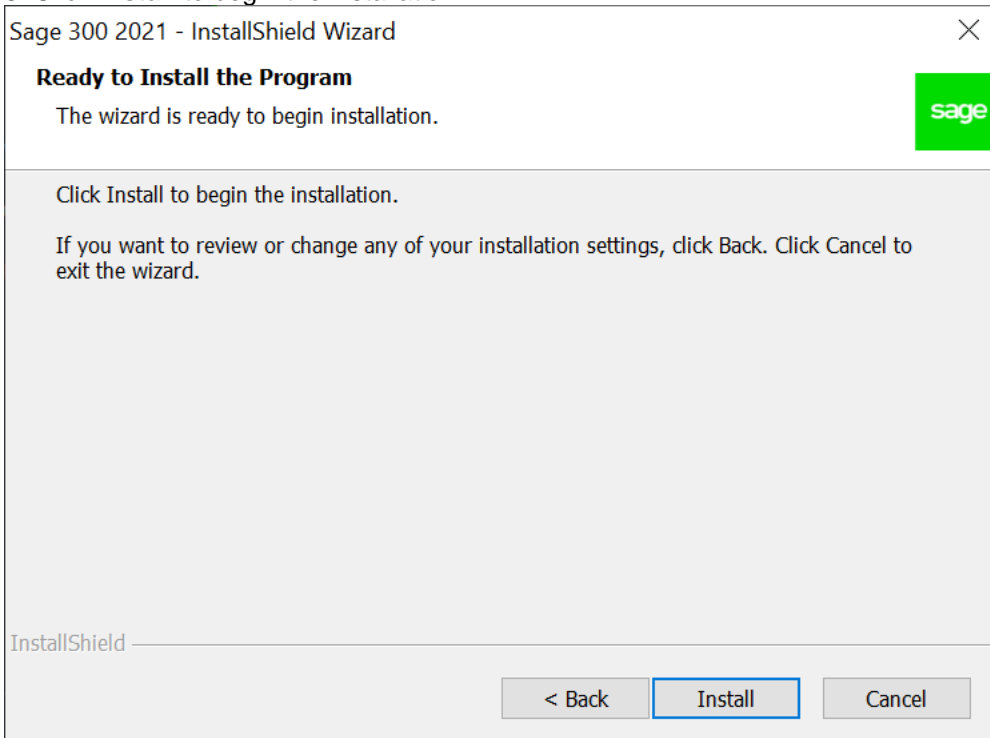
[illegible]

Sage 300 2021 - InstallShield Wizard

Ready to Install the Program

The wizard is ready to begin installation.

sage

Click Install to begin the installation.

If you want to review or change any of your installation settings, click Back. Click Cancel to exit the wizard.

InstallShield

< Back

Install

Cancel